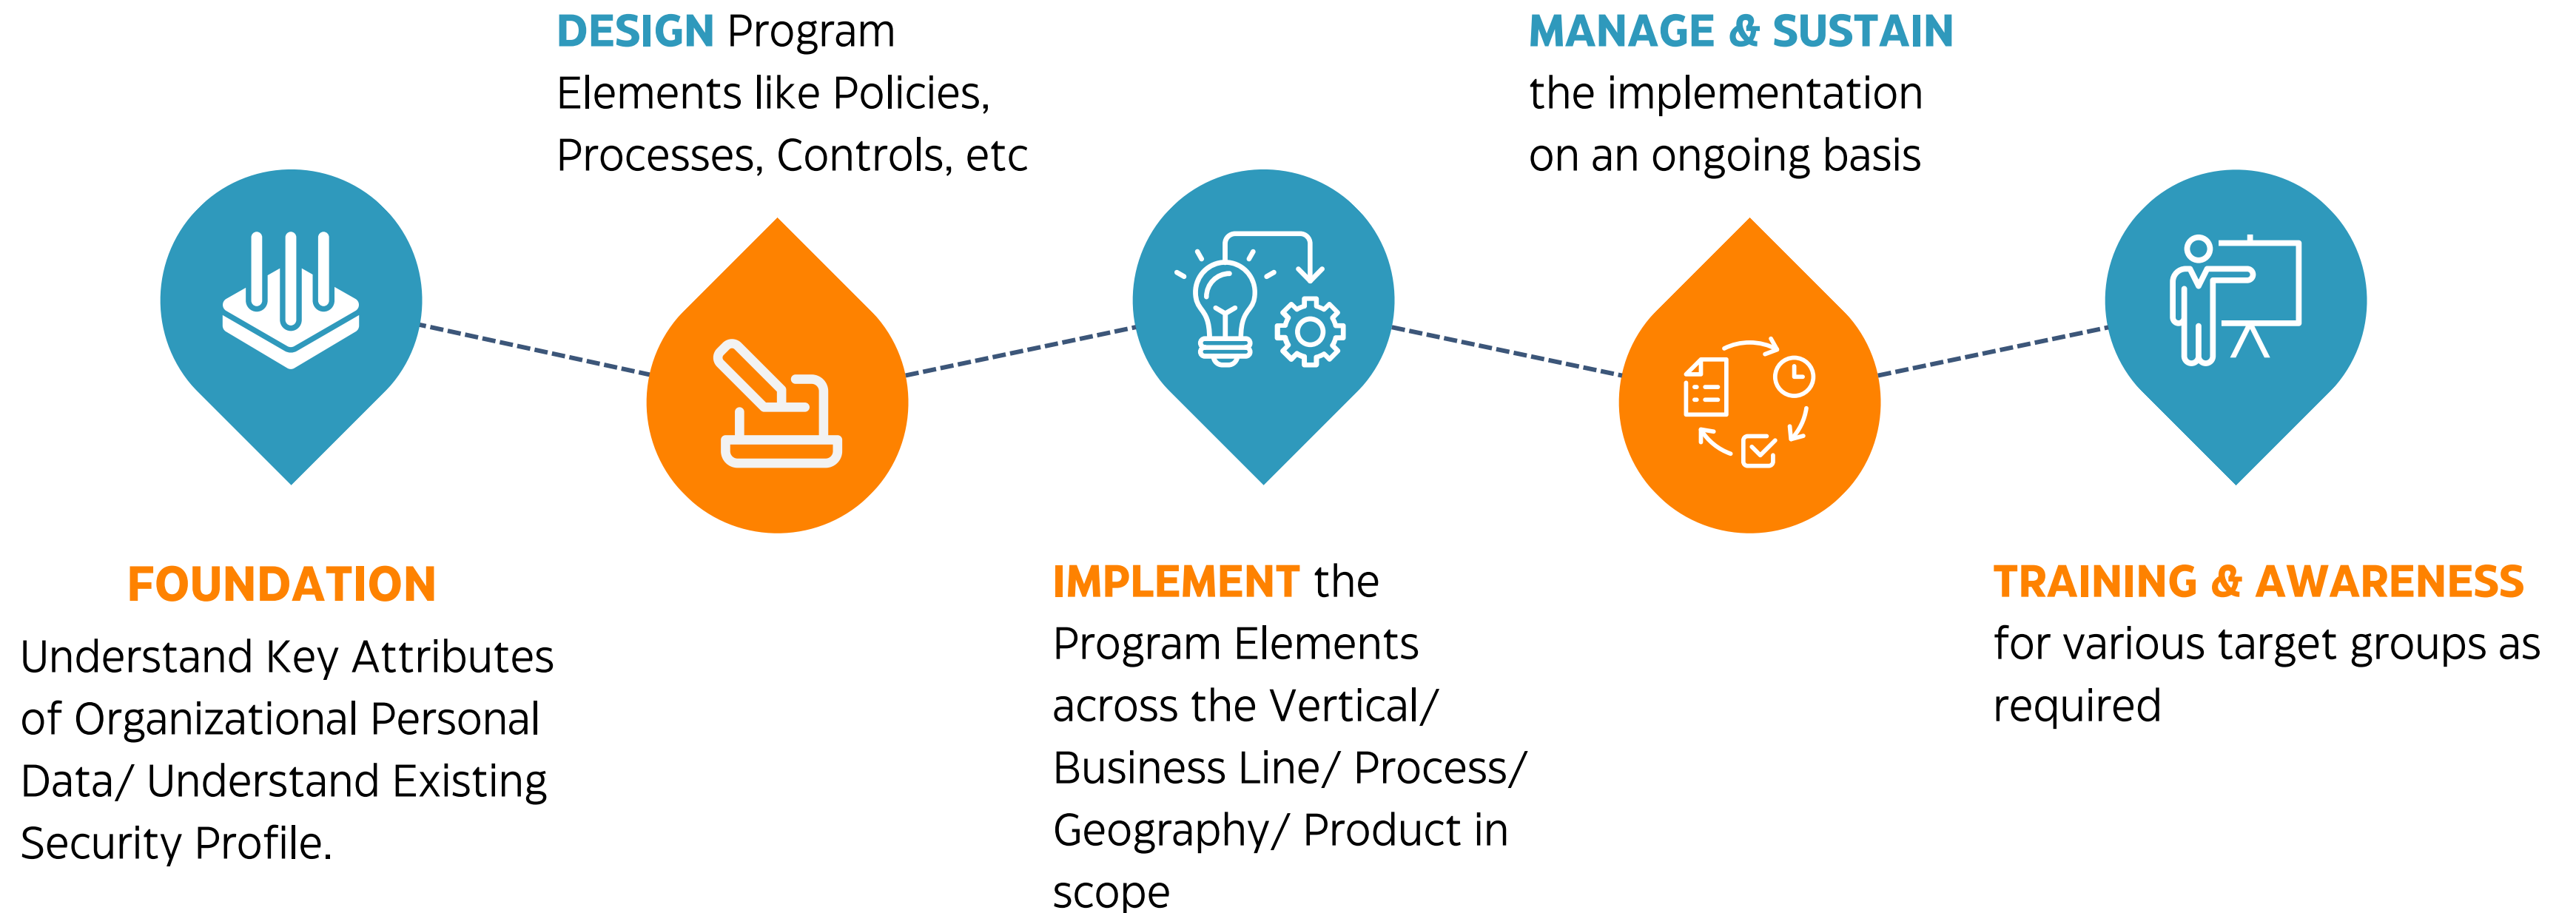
FOUNDATION
Understand Key Attributes of Organizational Personal Data/ Understand Existing Security Profile.

DESIGN Program Elements like Policies, Processes, Controls, etc

IMPLEMENT the Program Elements across the Vertical/ Business Line/ Process/ Geography/ Product in scope

MANAGE & SUSTAIN the implementation on an ongoing basis

TRAINING & AWARENESS for various target groups as required